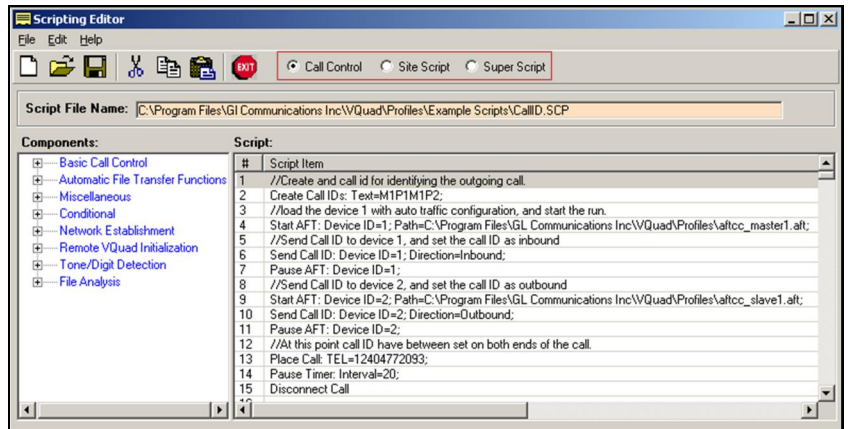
Scripting Editor

File Edit Help

EXIT

Call Control Site Script Super Script

Script File Name: C:\Program Files\GL Communications Inc\VQuad\Profiles\Example Scripts\CallID.SCP

Components:

Basic Call Control
Automatic File Transfer Functions
Miscellaneous
Conditional
Network Establishment
Remote VQuad Initialization
Tone/Digit Detection
File Analysis

Script:

| # | Script Item |
|---|---|
| 1 | //Create and call id for identifying the outgoing call. |
| 2 | Create Call IDs: Text=M1P1M1P2; |
| 3 | //load the device 1 with auto traffic configuration, and start the run. |
| 4 | Start AFT: Device ID=1; Path=C:\Program Files\GL Communications Inc\VQuad\Profiles\aftcc_master1.aft; |
| 5 | //Send Call ID to device 1, and set the call ID as inbound |
| 6 | Send Call ID: Device ID=1; Direction=Inbound; |
| 7 | Pause AFT: Device ID=1; |
| 8 | //Send Call ID to device 2, and set the call ID as outbound |
| 9 | Start AFT: Device ID=2; Path=C:\Program Files\GL Communications Inc\VQuad\Profiles\aftcc_slave1.aft; |
| 10 | Send Call ID: Device ID=2; Direction=Outbound; |
| 11 | Pause AFT: Device ID=2; |
| 12 | //At this point call ID have between set on both ends of the call. |
| 13 | Place Call: TEL=12404772093; |
| 14 | Pause Timer: Interval=20; |
| 15 | Disconnect Call |